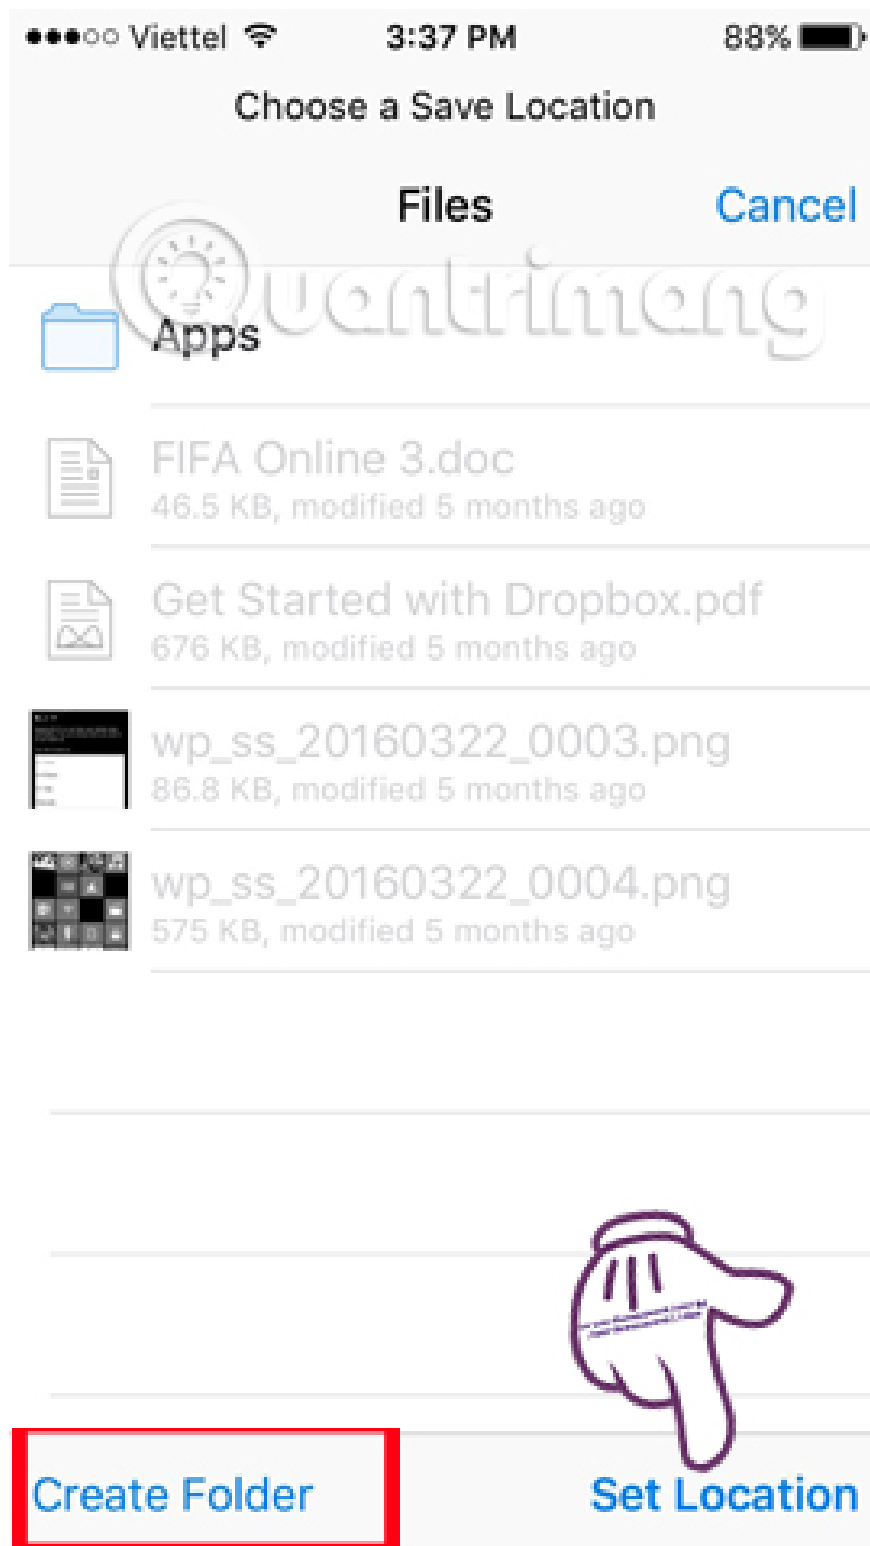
●●●○○ Viettel 3:37 PM 88%

Choose a Save Location

Files

Cancel

Quantrimang

Apps

FIFA Online 3.doc
46.5 KB, modified 5 months ago

Get Started with Dropbox.pdf
676 KB, modified 5 months ago

wp_ss_20160322_0003.png
86.8 KB, modified 5 months ago

wp_ss_20160322_0004.png
575 KB, modified 5 months ago

Create Folder

Set Location